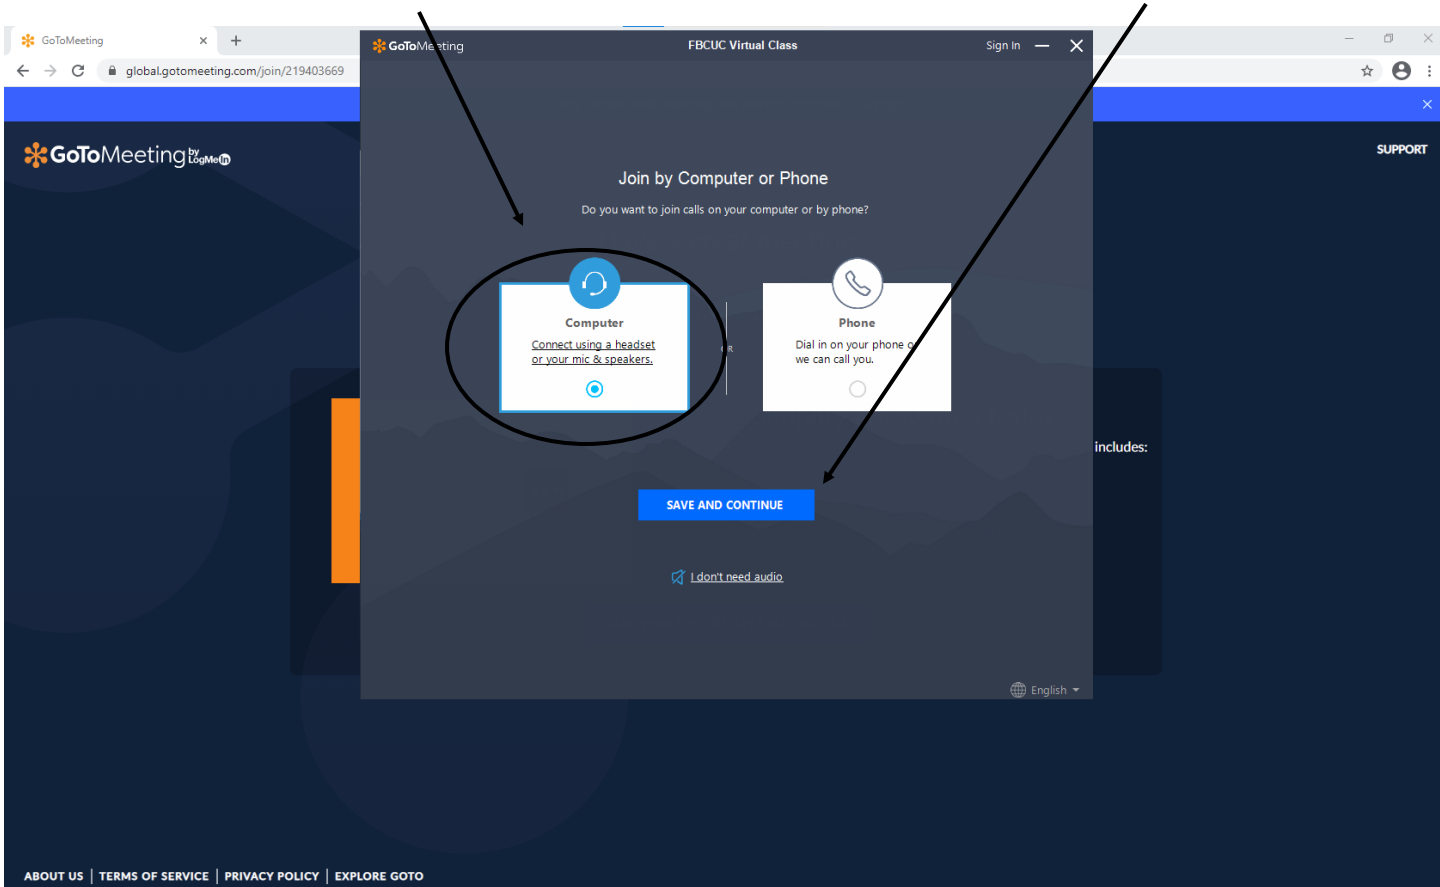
GoToMeeting ×
+
global.gotomeeting.com/join/219403669

GoToMeeting by LogMeIn

SUPPORT

GoToMe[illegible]ting
FBCUC Virtual Class
Sign In

Join by Computer or Phone

Do you want to join calls on your computer or by phone?

Computer
Connect using a headset or your mic & speakers.

OR

Phone
Dial in on your phone o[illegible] we can call you.

SAVE AND CONTINUE

I don't need audio

English

includes:

ABOUT US | TERMS OF SERVICE | PRIVACY POLICY | EXPLORE GOTO